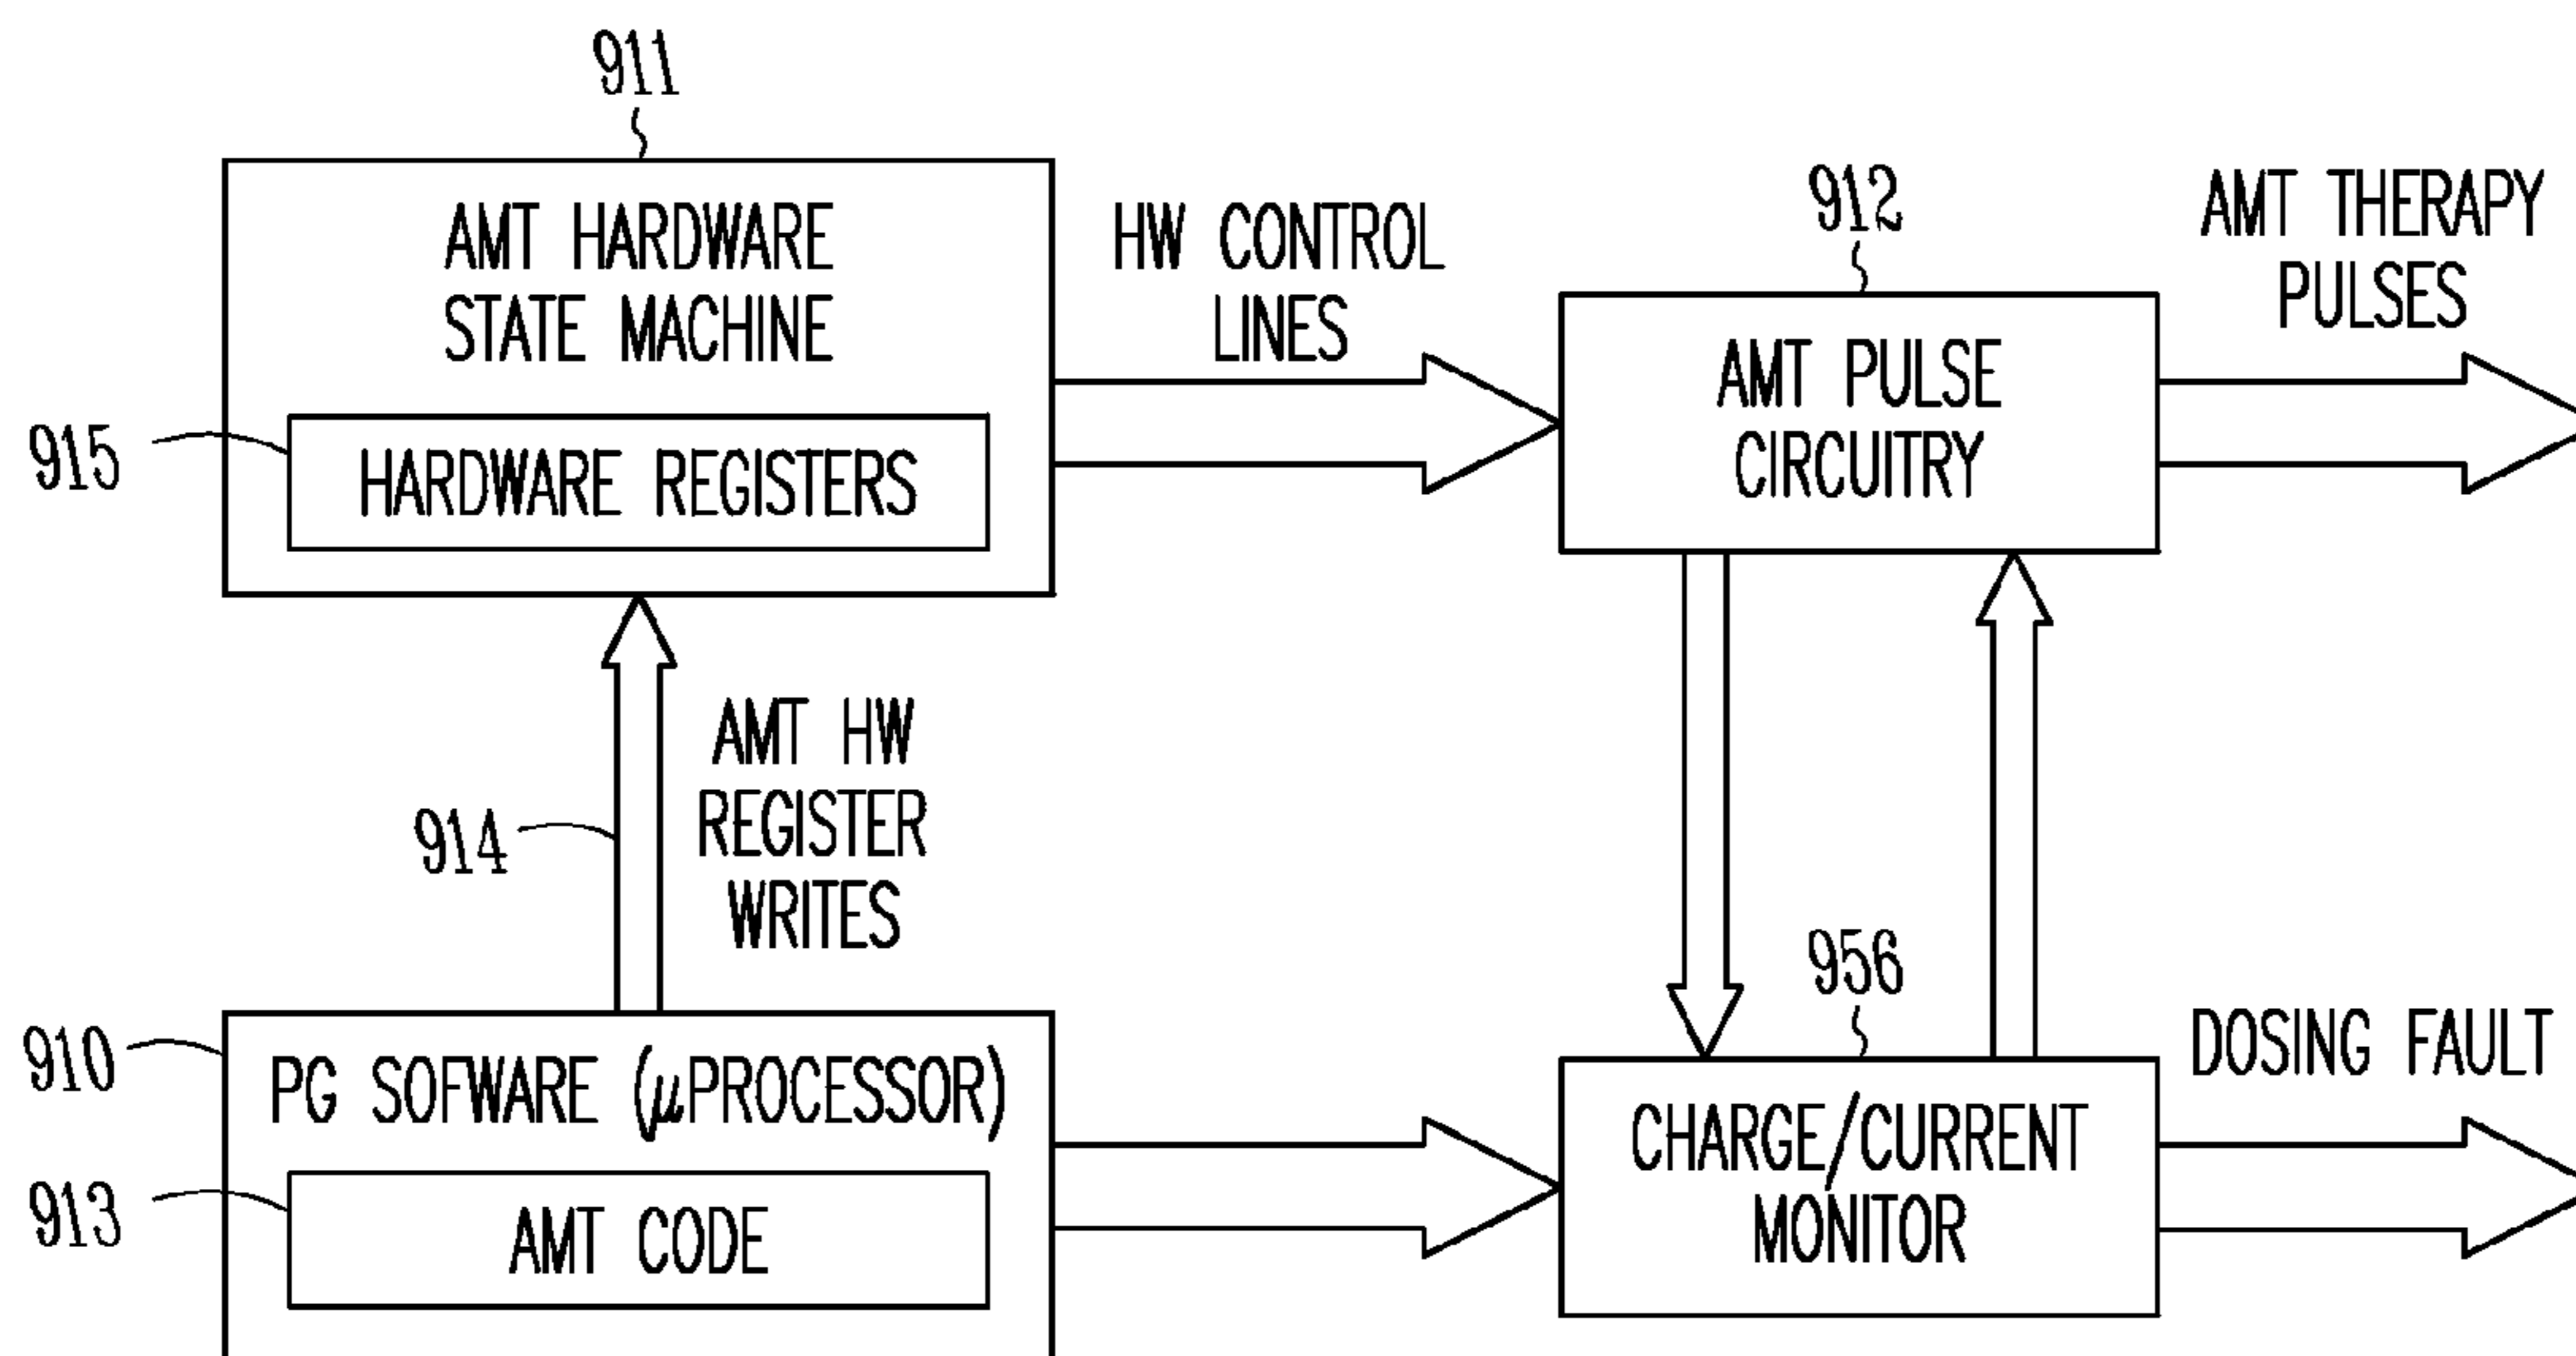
911

AMT HARDWARE STATE MACHINE

915

HARDWARE REGISTERS

HW CONTROL LINES

912

AMT THERAPY PULSES

AMT PULSE CIRCUITRY

914

AMT HW REGISTER WRITES

956

DOSING FAULT

910

PG SOFWARE ($\mu$PROCESSOR)

913

AMT CODE

CHARGE/CURRENT MONITOR